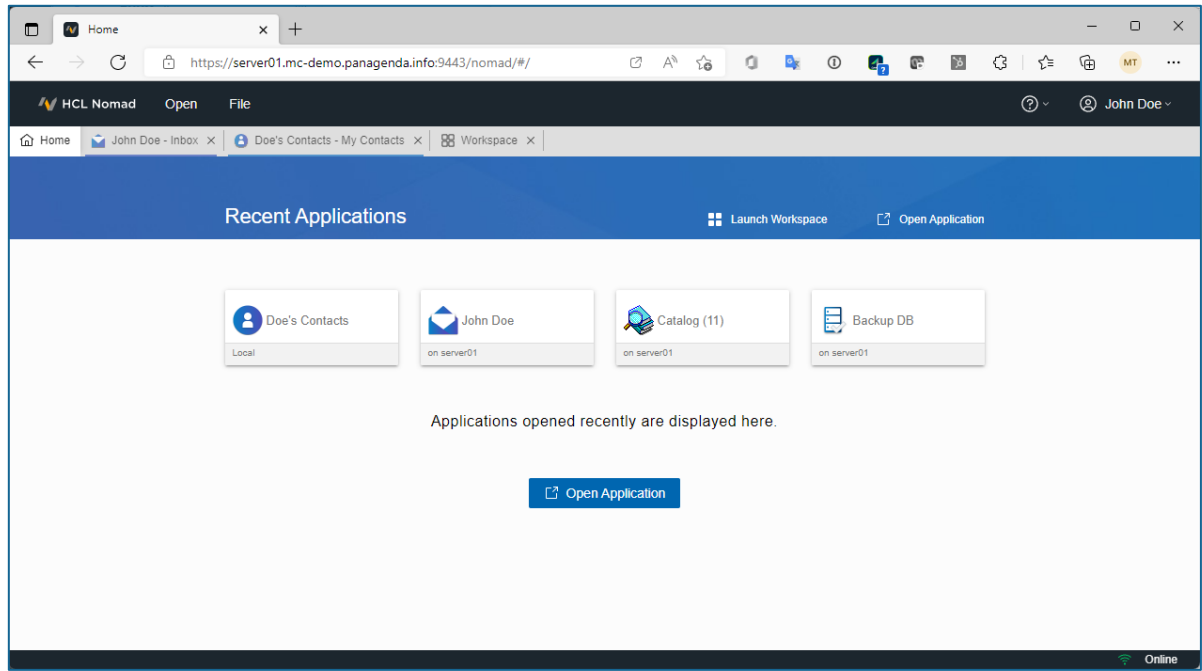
Home

https://server01.mc-demo.panagenda.info:9443/nomad/#/

MT

HCL Nomad Open File

John Doe

Home John Doe - Inbox Doe's Contacts - My Contacts Workspace

Recent Applications

Launch Workspace

Open Application

Doe's Contacts
Local

John Doe
on server01

Catalog (11)
on server01

Backup DB
on server01

Applications opened recently are displayed here.

Open Application

Online